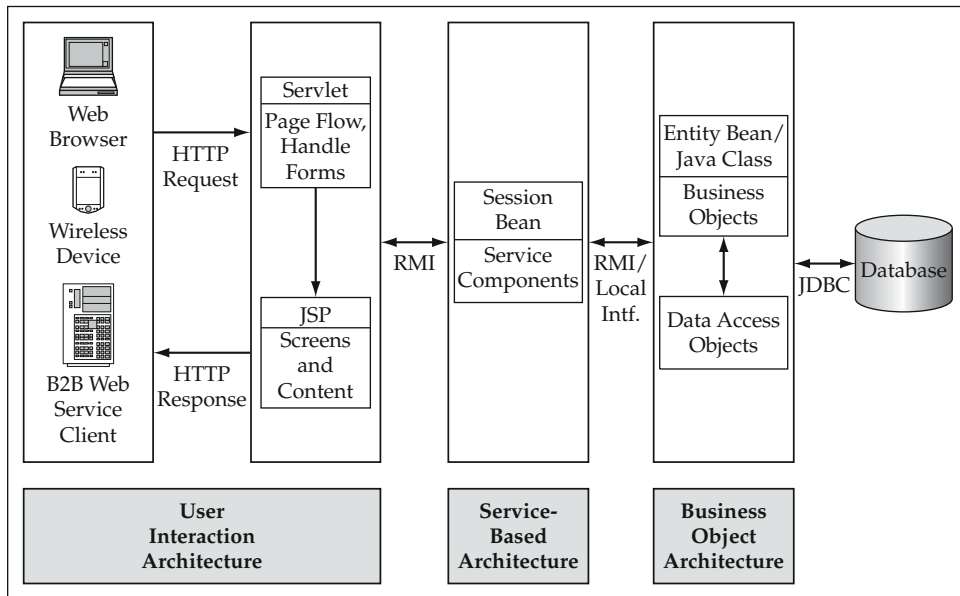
Web Browser

Wireless Device

B2B Web Service Client

HTTP Request

HTTP Response

Servlet

Page Flow, Handle Forms

JSP

Screens and Content

RMI

Session Bean

Service Components

RMI/ Local Intf.

Entity Bean/ Java Class

Business Objects

Data Access Objects

JDBC

Database

User Interaction Architecture

Service-Based Architecture

Business Object Architecture